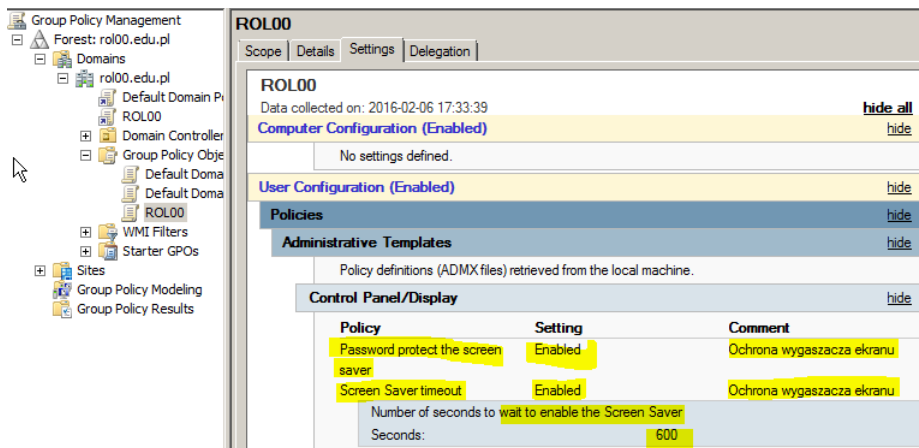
Group Policy Management
Forest: rol00.edu.pl
Domains
rol00.edu.pl
Default Domain Po
ROL00
Domain Controller
Group Policy Obje
Default Doma
Default Doma
ROL00
WMI Filters
Starter GPOs
Sites
Group Policy Modeling
Group Policy Results

ROL00
Scope | Details | Settings | Delegation

ROL00
Data collected on: 2016-02-06 17:33:39
hide all
Computer Configuration (Enabled)
hide
No settings defined.
User Configuration (Enabled)
hide
Policies
hide
Administrative Templates
hide
Policy definitions (ADMX files) retrieved from the local machine.
Control Panel/Display
hide

| Policy | Setting | Comment |
|---|---|---|
| Password protect the screen saver | Enabled | Ochrona wygaszacza ekranu |
| Screen Saver timeout | Enabled | Ochrona wygaszacza ekranu |

Number of seconds to wait to enable the Screen Saver
Seconds: 600